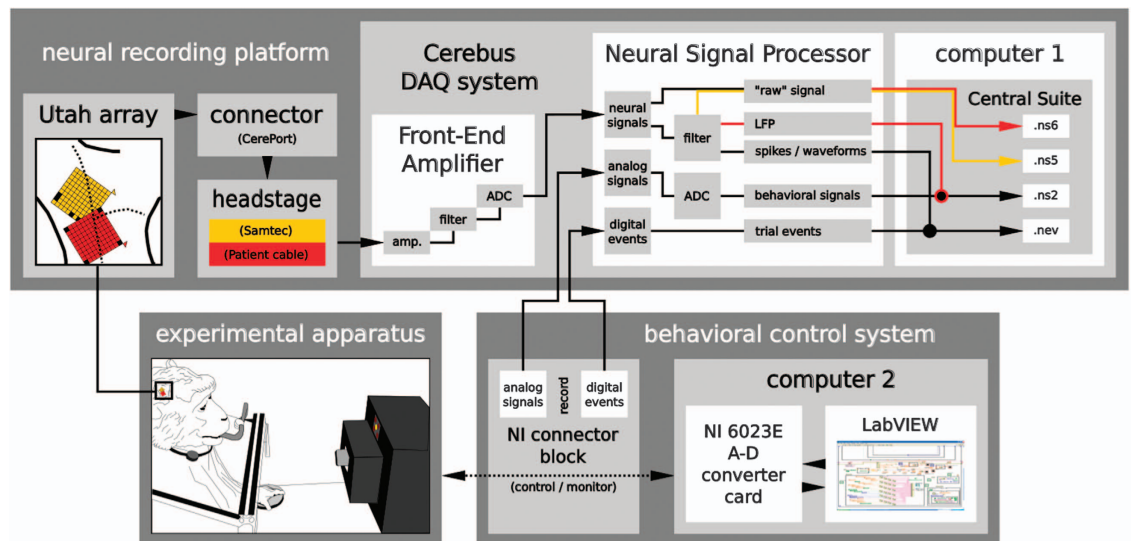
neural recording platform

Utah array

connector
(CerePort)

headstage
(Samtec)
(Patient cable)

Cerebus
DAQ system

Front-End
Amplifier

amp.
filter
ADC

Neural Signal Processor

neural signals
filter
"raw" signal
LFP
spikes / waveforms
analog signals
ADC
behavioral signals
digital events
trial events

computer 1

Central Suite
.ns6
.ns5
.ns2
.nev

experimental apparatus

behavioral control system

analog signals
record
digital events
NI connector block
(control / monitor)

computer 2

NI 6023E
A-D
converter
card

LabVIEW